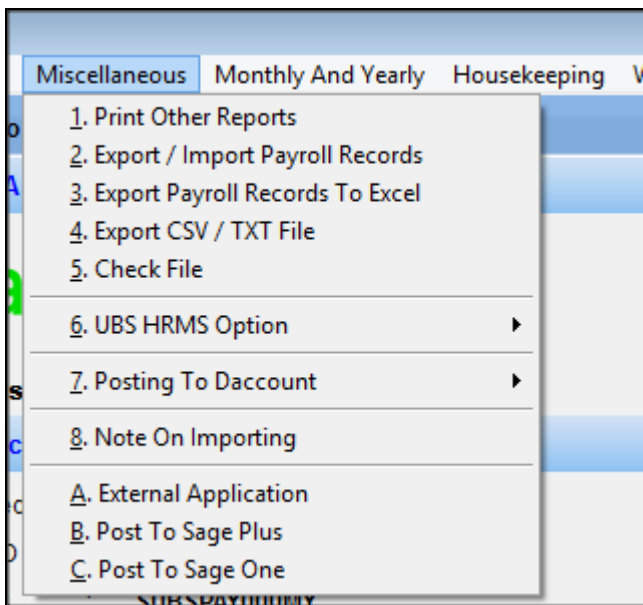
Miscellaneous Monthly And Yearly Housekeeping W

1. Print Other Reports
2. Export / Import Payroll Records
3. Export Payroll Records To Excel
4. Export CSV / TXT File
5. Check File
6. UBS HRMS Option
7. Posting To Daccount
8. Note On Importing
A. External Application
B. Post To Sage Plus
C. Post To Sage One